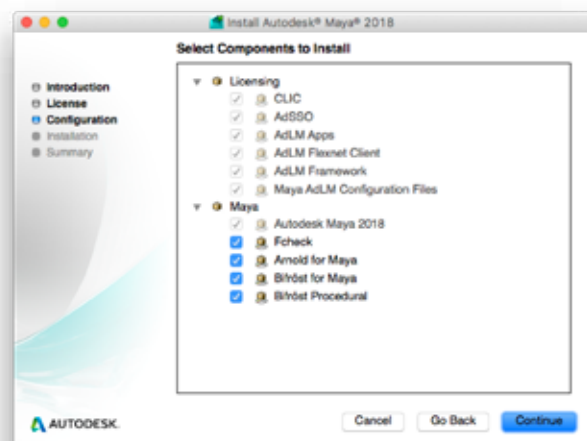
Install Autodesk® Maya® 2018

Select Components to Install

Introduction
License
Configuration
Installation
Summary

Licensing
CLIC
AdSSO
AdLM Apps
AdLM Flexnet Client
AdLM Framework
Maya AdLM Configuration Files
Maya
Autodesk Maya 2018
Fcheck
Arnold for Maya
Bifröst for Maya
Bifröst Procedural

AUTODESK.

Cancel
Go Back
Continue